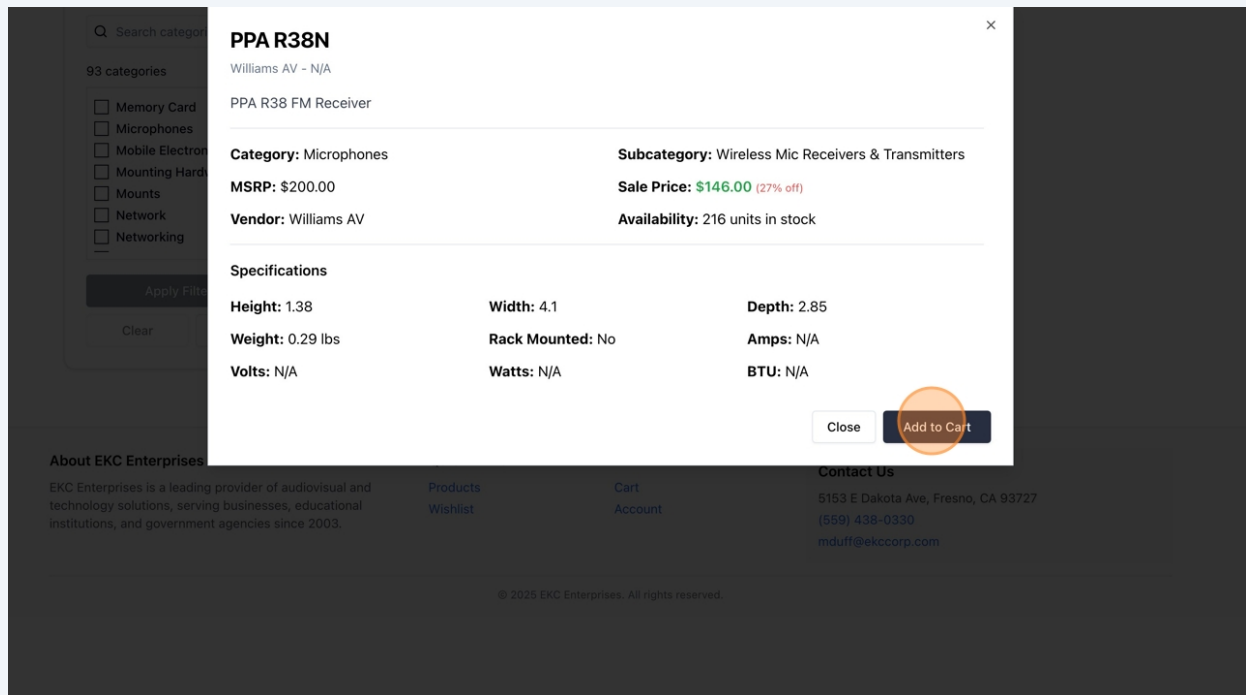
Search categor
93 categories
Memory Card
Microphones
Mobile Electron
Mounting Hardw
Mounts
Network
Networking
Apply Filte
Clear

PPA R38N
Williams AV - N/A
PPA R38 FM Receiver

Category: Microphones
Subcategory: Wireless Mic Receivers & Transmitters
MSRP: $200.00
Sale Price: $146.00 (27% off)
Vendor: Williams AV
Availability: 216 units in stock

Specifications
Height: 1.38
Width: 4.1
Depth: 2.85
Weight: 0.29 lbs
Rack Mounted: No
Amps: N/A
Volts: N/A
Watts: N/A
BTU: N/A

Close
Add to Cart

About EKC Enterprises
EKC Enterprises is a leading provider of audiovisual and technology solutions, serving businesses, educational institutions, and government agencies since 2003.

Products
Wishlist
Cart
Account

Contact Us
5153 E Dakota Ave, Fresno, CA 93727
(559) 438-0330
mduff@ekccorp.com

© 2025 EKC Enterprises. All rights reserved.